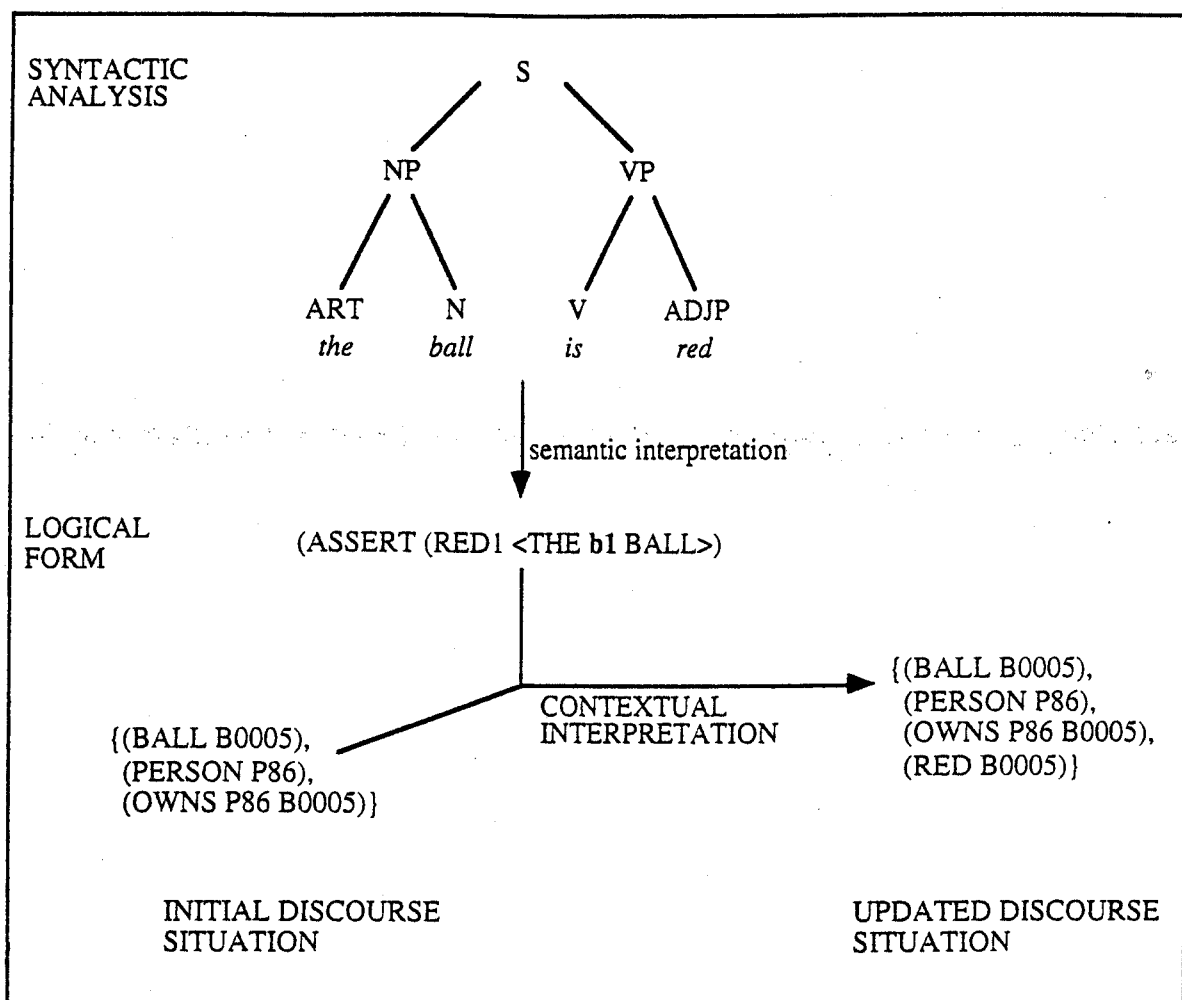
SYNTACTIC ANALYSIS

S

NP

VP

ART
*the*

N
*ball*

V
*is*

ADJP
*red*

semantic interpretation

LOGICAL FORM

(ASSERT (RED1 <THE b1 BALL>)

CONTEXTUAL INTERPRETATION

{(BALL B0005), (PERSON P86), (OWNS P86 B0005)}

{(BALL B0005), (PERSON P86), (OWNS P86 B0005), (RED B0005)}

INITIAL DISCOURSE SITUATION

UPDATED DISCOURSE SITUATION